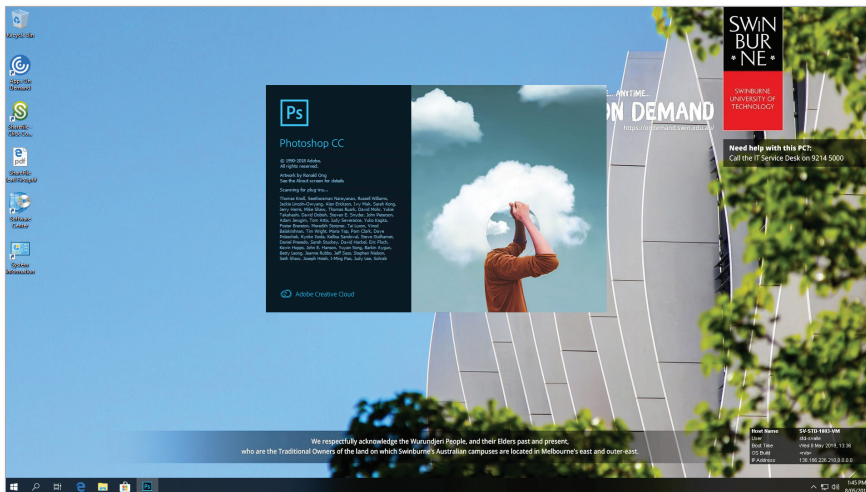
Recycle Bin

Apps On Demand

Shortcut - Citrix Rec...

pdf

Start Printing

Software Centre

System Information

Ps

Photoshop CC

© 1990-2018 Adobe. All rights reserved.

Artwork by Ronald Ong
See the About screen for details

Scanning for plug-ins...

Thomas Knoll, Seetharaman Narayanan, Russell Williams, Jackie Lincoln-Owyang, Alan Erickson, Ivy Mak, Sarah Kong, Jerry Harris, Mike Shaw, Thomas Ruark, David Mohr, Yukie Takahashi, David Dobish, Steven E. Snyder, John Peterson, Adam Jerugim, Tom Attix, Judy Severance, Yuko Kagita, Foster Brereton, Meredith Stotzner, Tai Luxon, Vinod Balakrishnan, Tim Wright, Maria Yap, Pam Clark, Dave Polaschek, Kyoko Itoda, Kellisa Sandoval, Steve Guilhamet, Daniel Presedo, Sarah Stuckey, David Hackel, Eric Floch, Kevin Hopps, John E. Hanson, Yuyan Song, Barkin Aygun, Betty Leong, Jeanne Rubbo, Jeff Sass, Stephen Nielson, Seth Shaw, Joseph Hsieh, I-Ming Pao, Judy Lee, Sohrab

Adobe Creative Cloud

...ANYTIME...
ON DEMAND
https://ondemand.swin.edu.au

SWIN BUR NE

SWINBURNE UNIVERSITY OF TECHNOLOGY

Need help with this PC?:
Call the IT Service Desk on 9214 5000

We respectfully acknowledge the Wurundjeri People, and their Elders past and present,
who are the Traditional Owners of the land on which Swinburne's Australian campuses are located in Melbourne's east and outer-east.

| | |
|---|---|
| Host Name | SV-STD-1083-VM |
| User | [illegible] |
| Boot Time | Wed 8 May 2019, 13:36 |
| OS Build | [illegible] |
| IP Address | 136.186.226.210,0.0.0.0 |

1:45 PM
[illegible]